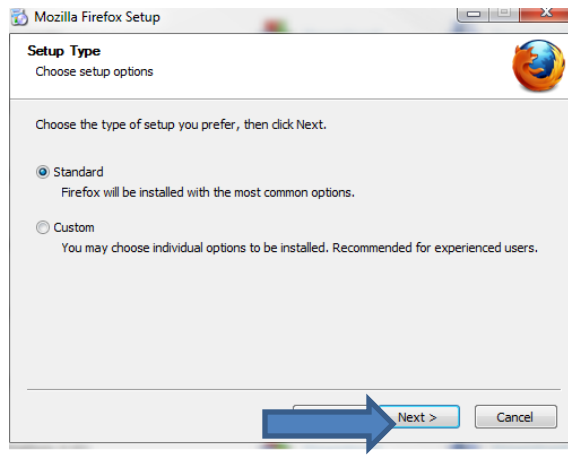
Mozilla Firefox Setup

Setup Type
Choose setup options

Choose the type of setup you prefer, then click Next.

Standard
Firefox will be installed with the most common options.

Custom
You may choose individual options to be installed. Recommended for experienced users.

Next >
Cancel